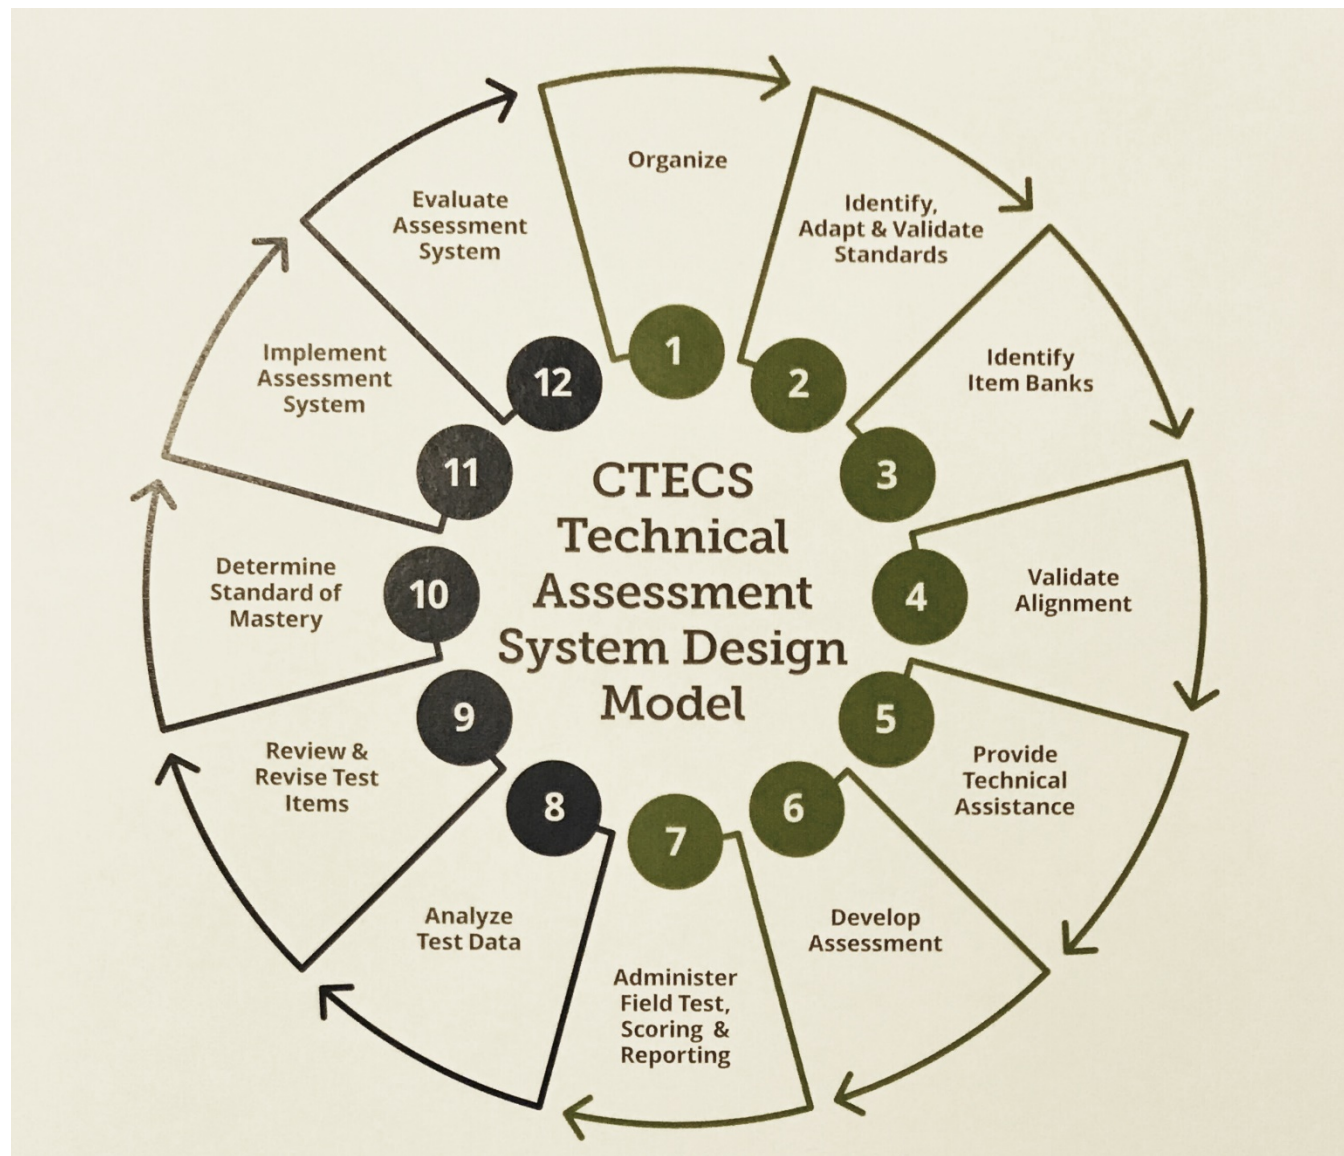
CTECS Technical Assessment System Design Model

1
Organize

2
Identify, Adapt & Validate Standards

3
Identify Item Banks

4
Validate Alignment

5
Provide Technical Assistance

6
Develop Assessment

7
Administer Field Test, Scoring & Reporting

8
Analyze Test Data

9
Review & Revise Test Items

10
Determine Standard of Mastery

11
Implement Assessment System

12
Evaluate Assessment System